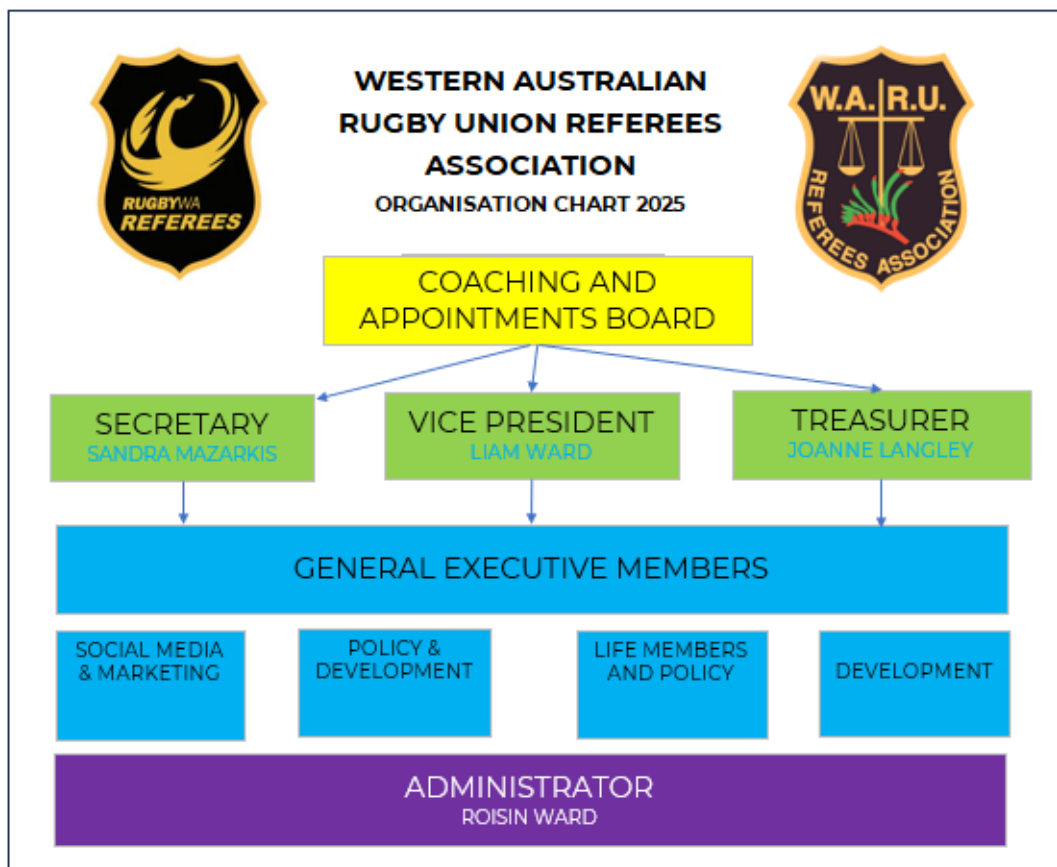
RUGBYWA REFEREES

WESTERN AUSTRALIAN RUGBY UNION REFEREES ASSOCIATION

ORGANISATION CHART 2025

W.A.R.U.

REFEREES ASSOCIATION

COACHING AND APPOINTMENTS BOARD

SECRETARY
SANDRA MAZARKIS

VICE PRESIDENT
LIAM WARD

TREASURER
JOANNE LANGLEY

GENERAL EXECUTIVE MEMBERS

SOCIAL MEDIA & MARKETING

POLICY & DEVELOPMENT

LIFE MEMBERS AND POLICY

DEVELOPMENT

ADMINISTRATOR
ROISIN WARD